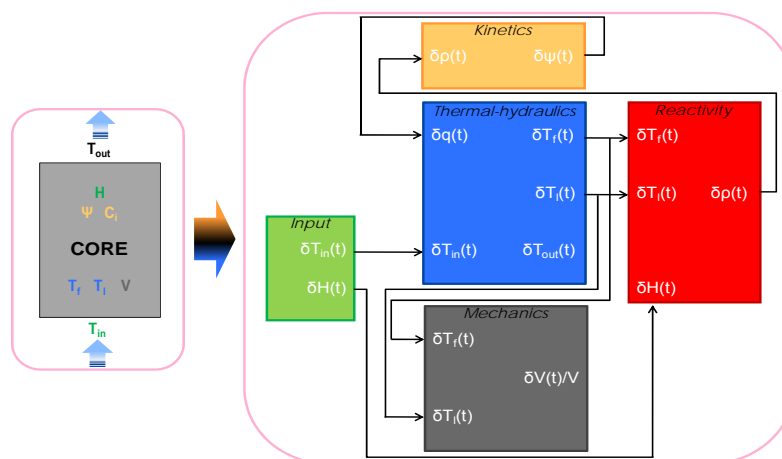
$T_{out}$

H

Ψ $C_i$

CORE

$T_f$ $T_l$ V

$T_{in}$

Kinetics

δρ(t) δψ(t)

Thermal-hydraulics

δq(t) $\delta T_f(t)$

$\delta T_l(t)$

$\delta T_{in}(t)$ $\delta T_{out}(t)$

Reactivity

$\delta T_f(t)$

$\delta T_l(t)$ δρ(t)

δH(t)

Input

$\delta T_{in}(t)$

δH(t)

Mechanics

$\delta T_f(t)$

δV(t)/V

$\delta T_l(t)$